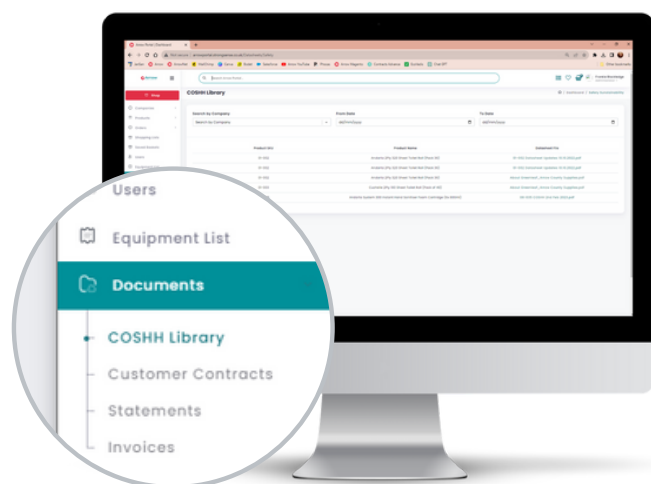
COSHH Library

Search by Company

From Date

To Date

Select by Company

dd/mm/yyyy

dd/mm/yyyy

Product SKU

Product Name

Datasheet File

Users

Equipment List

Documents

COSHH Library

Customer Contracts

Statements

Invoices